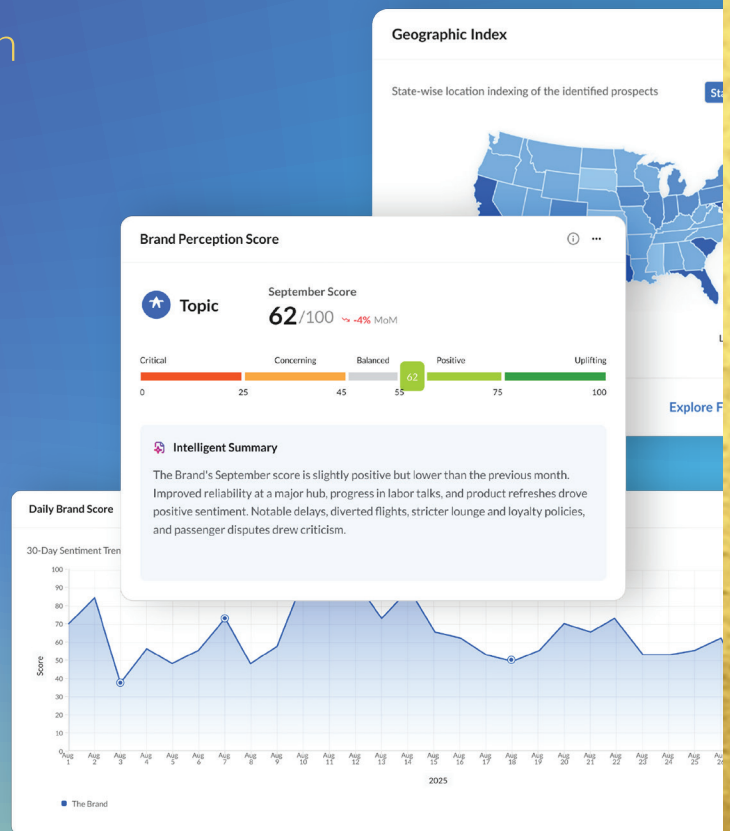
n

Geographic Index

State-wise location indexing of the identified prospects

Sta

L

Explore F

Brand Perception Score

Topic

September Score

62/100 -4% MoM

Critical Concerning Balanced Positive Uplifting

62

0 25 45 55 75 100

Intelligent Summary

The Brand's September score is slightly positive but lower than the previous month. Improved reliability at a major hub, progress in labor talks, and product refreshes drove positive sentiment. Notable delays, diverted flights, stricter lounge and loyalty policies, and passenger disputes drew criticism.

Daily Brand Score

30-Day Sentiment Tren

100
90
80
70
60
50
40
30
20
10
0

Score

Aug 1 Aug 2 Aug 3 Aug 4 Aug 5 Aug 6 Aug 7 Aug 8 Aug 9 Aug 10 Aug 11 Aug 12 Aug 13 Aug 14 Aug 15 Aug 16 Aug 17 Aug 18 Aug 19 Aug 20 Aug 21 Aug 22 Aug 23 Aug 24 Aug 25 Aug 26

2025

The Brand